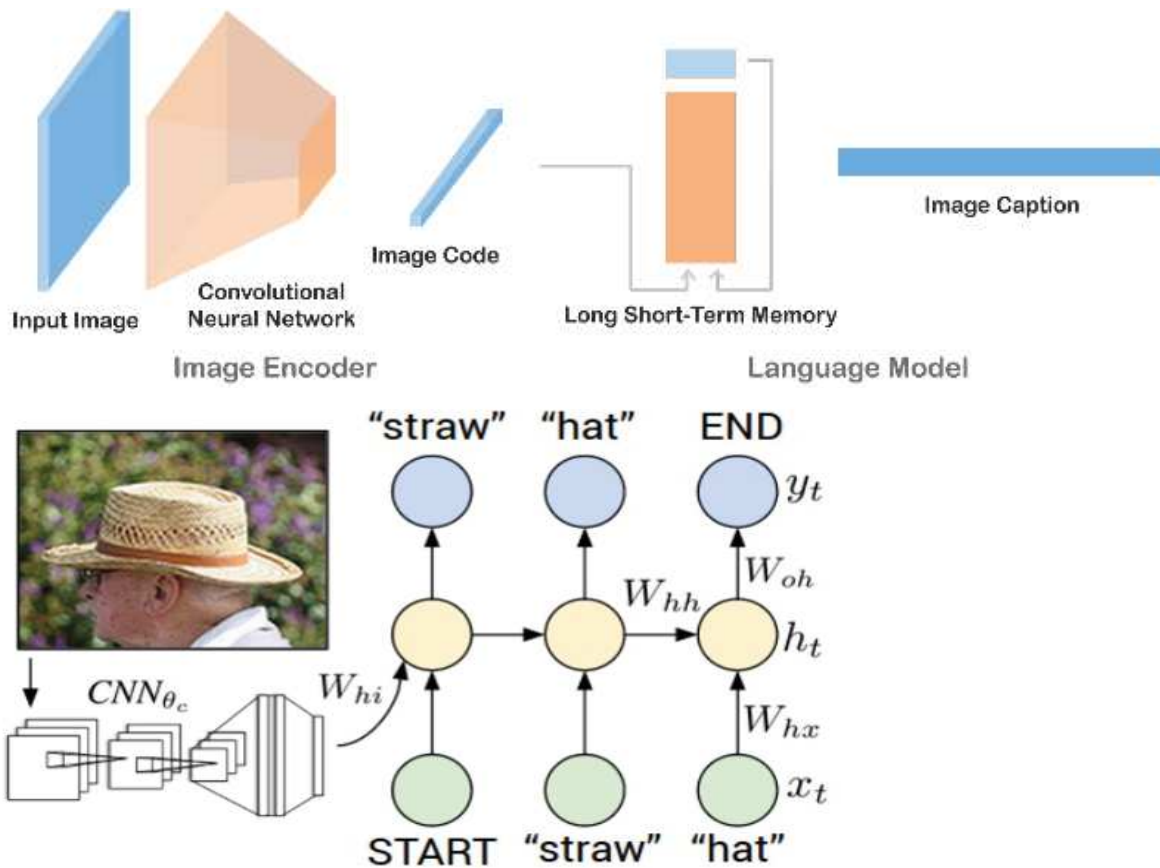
Input Image

Convolutional Neural Network

Image Code

Long Short-Term Memory

Image Caption

Image Encoder

Language Model

"straw" "hat" END

$y_t$

$W_{oh}$

$W_{hh}$

$h_t$

$CNN_{\theta_c}$

$W_{hi}$

$W_{hx}$

$x_t$

START "straw" "hat"